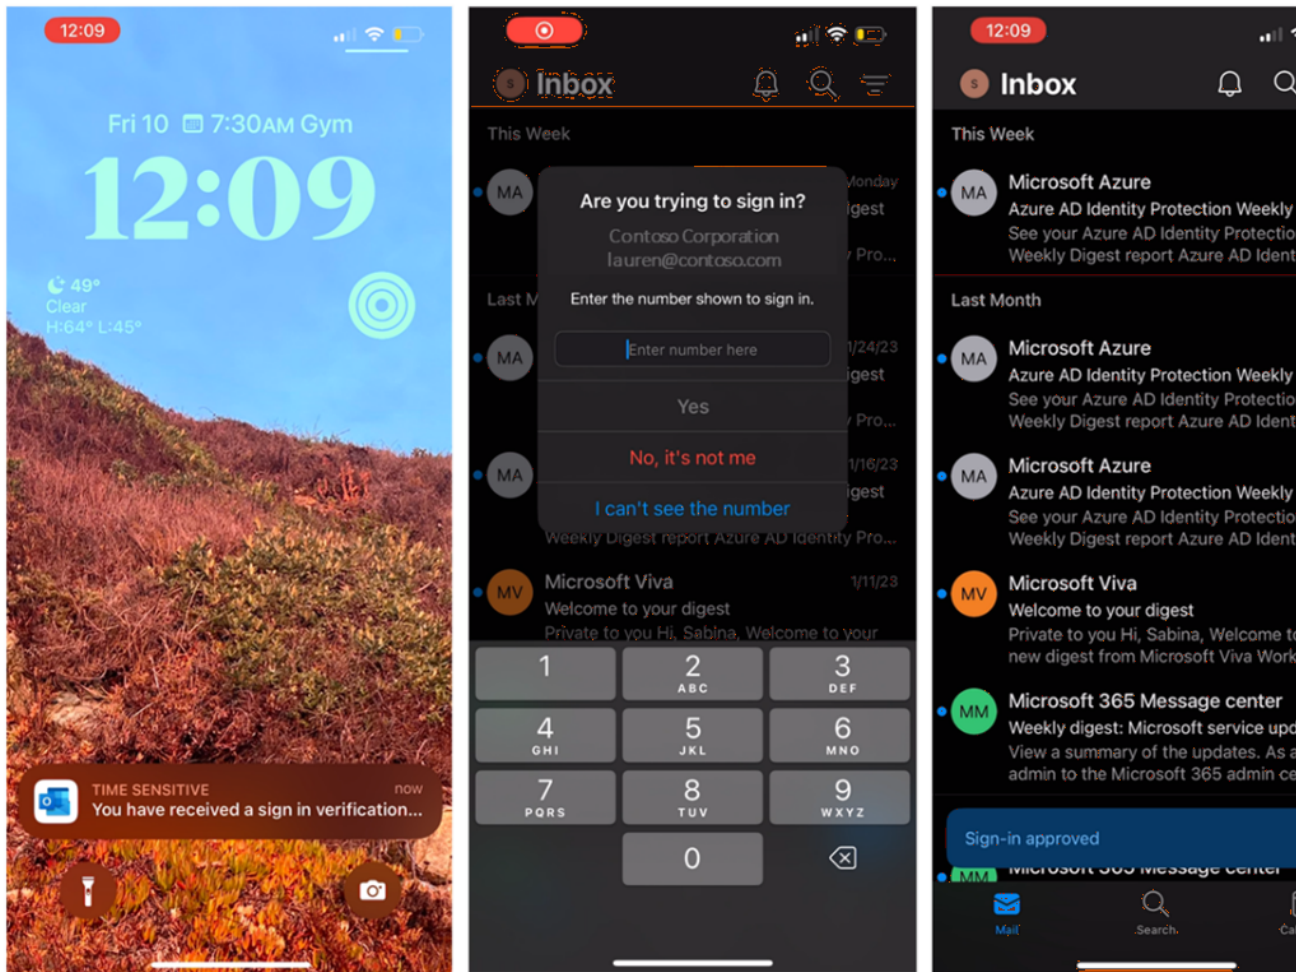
12:09

Fri 10 7:30AM Gym

12:09

49°
Clear
H:64° L:45°

TIME SENSITIVE now
You have received a sign in verification...

Inbox

This Week

MA

Monday
igest
Pro...

Last M

MA
1/24/23
igest
Pro...

MA
1/16/23
igest

Weekly Digest report Azure AD Identity Pro...

Are you trying to sign in?
Contoso Corporation
lauren@contoso.com
Enter the number shown to sign in.
Enter number here
Yes
No, it's not me
I can't see the number

MV Microsoft Viva 1/11/23
Welcome to your digest
Private to you Hi, Sabina, Welcome to your

| 1 | 2 ABC | 3 DEF |
|---|---|---|
| 4 GHI | 5 JKL | 6 MNO |
| 7 PQRS | 8 TUV | 9 WXYZ |
| | 0 | |

12:09

Inbox

This Week

MA Microsoft Azure
Azure AD Identity Protection Weekly
See your Azure AD Identity Protectio
Weekly Digest report Azure AD Ident

Last Month

MA Microsoft Azure
Azure AD Identity Protection Weekly
See your Azure AD Identity Protectio
Weekly Digest report Azure AD Ident

MA Microsoft Azure
Azure AD Identity Protection Weekly
See your Azure AD Identity Protectio
Weekly Digest report Azure AD Ident

MV Microsoft Viva
Welcome to your digest
Private to you Hi, Sabina, Welcome to
new digest from Microsoft Viva Work

MM Microsoft 365 Message center
Weekly digest: Microsoft service upd
View a summary of the updates. As a
admin to the Microsoft 365 admin ce

Sign-in approved

MM Microsoft 365 Message center

Mail
Search
Ca